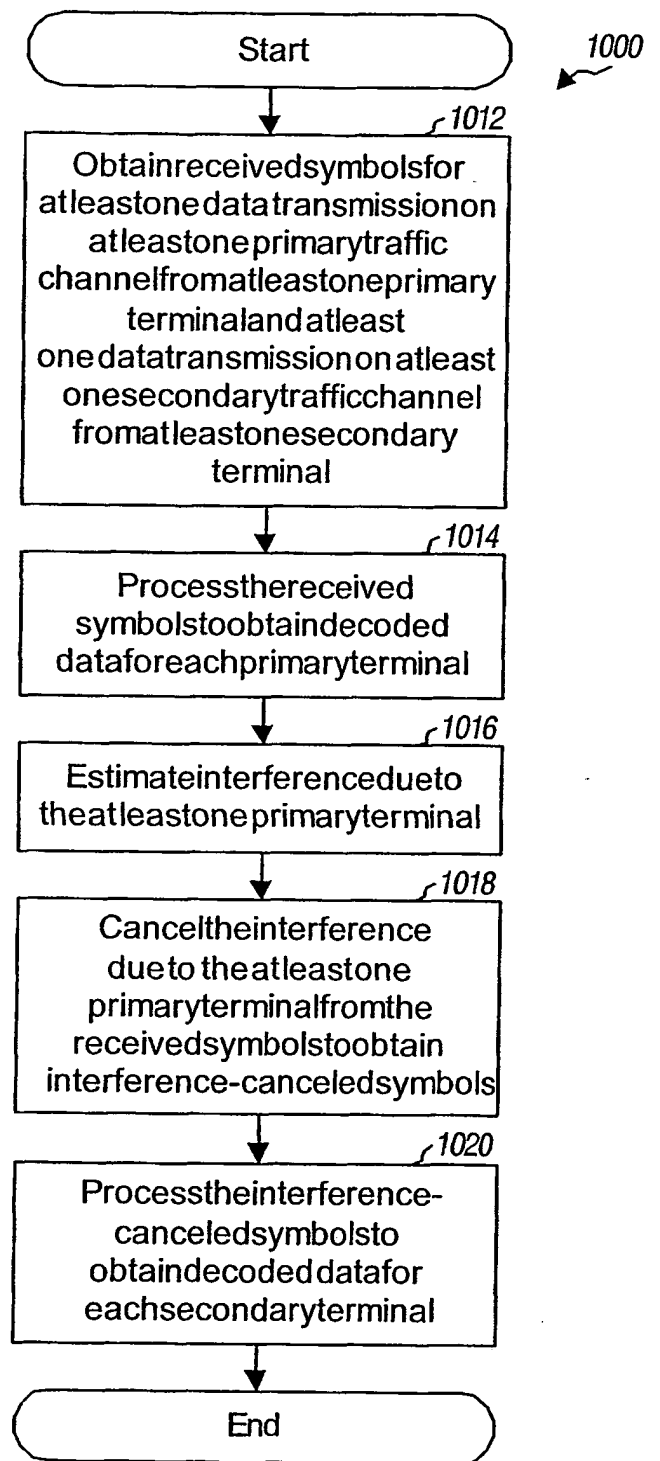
Start

1000

1012

Obtainreceivedsymbolsfor atleastonedatatransmissionon atleastoneprimarytraffic channelfromatleastoneprimary terminalandatleast onedatatransmissiononatleast onesecondarytrafficchannel fromatleastonesecondary terminal

1014

Processthereceived symbolstoobtaindecoded dataforeachprimaryterminal

1016

Estimateinterferencedueto theatleastoneprimaryterminal

1018

Canceltheinterference duetotheatleastone primaryterminalfromthe receivedsymbolstoobtain interference-canceledsymbols

1020

Processtheinterference-canceledsymbolsto obtaindecodeddatafor eachsecondaryterminal

End